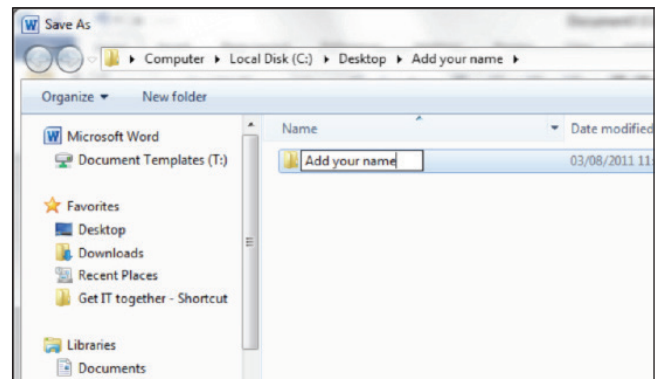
Save As

Computer ▸ Local Disk (C:) ▸ Desktop ▸ Add your name ▸

Organize ▾ New folder

Microsoft Word
Document Templates (T:)

Favorites
Desktop
Downloads
Recent Places
Get IT together - Shortcut

Libraries
Documents

Name
Date modified

Add your name
03/08/2011 1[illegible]